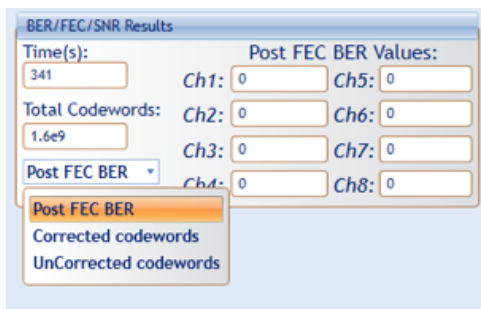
BER/FEC/SNR Results

Time(s):
341

Total Codewords:
1.6e9

Post FEC BER

Post FEC BER Values:

| | | | |
|---|---|---|---|
| Ch1: | 0 | Ch5: | 0 |
| Ch2: | 0 | Ch6: | 0 |
| Ch3: | 0 | Ch7: | 0 |
| Ch4: | 0 | Ch8: | 0 |

Post FEC BER
Corrected codewords
UnCorrected codewords